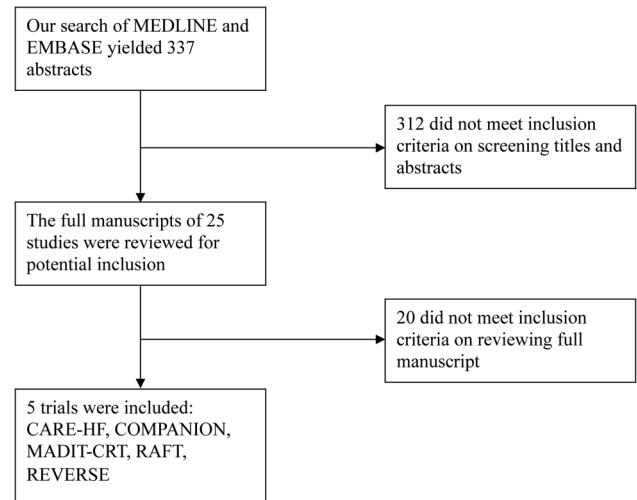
Our search of MEDLINE and EMBASE yielded 337 abstracts

312 did not meet inclusion criteria on screening titles and abstracts

The full manuscripts of 25 studies were reviewed for potential inclusion

20 did not meet inclusion criteria on reviewing full manuscript

5 trials were included: CARE-HF, COMPANION, MADIT-CRT, RAFT, REVERSE